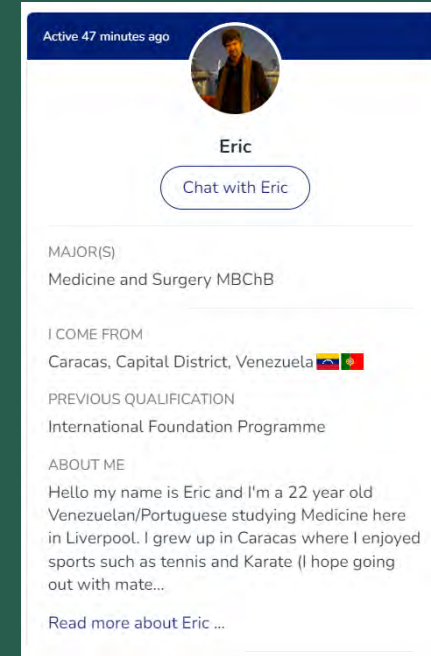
Active 47 minutes ago

Eric

Chat with Eric

MAJOR(S)

Medicine and Surgery MBChB

I COME FROM

Caracas, Capital District, Venezuela

PREVIOUS QUALIFICATION

International Foundation Programme

ABOUT ME

Hello my name is Eric and I'm a 22 year old Venezuelan/Portuguese studying Medicine here in Liverpool. I grew up in Caracas where I enjoyed sports such as tennis and Karate (I hope going out with mate...

Read more about Eric ...